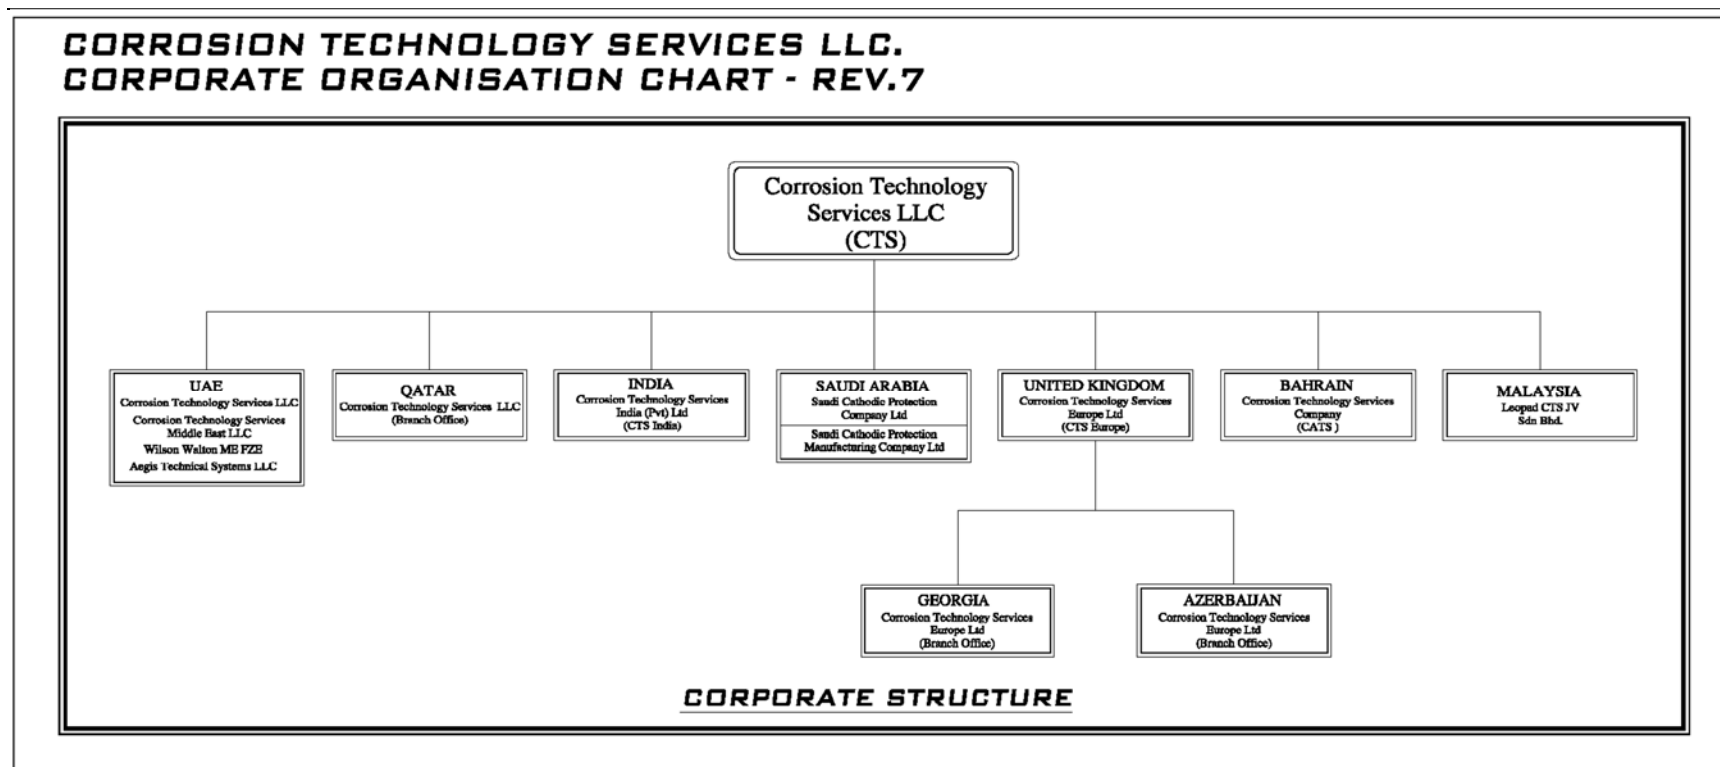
CORROSION TECHNOLOGY SERVICES LLC.
CORPORATE ORGANISATION CHART - REV.7

Corrosion Technology Services LLC (CTS)

UAE
Corrosion Technology Services LLC
Corrosion Technology Services Middle East LLC
Wilson Walton ME FZE
Aegis Technical Systems LLC

QATAR
Corrosion Technology Services LLC
(Branch Office)

INDIA
Corrosion Technology Services India (Pvt) Ltd
(CTS India)

SAUDI ARABIA
Saudi Cathodic Protection Company Ltd
Saudi Cathodic Protection Manufacturing Company Ltd

UNITED KINGDOM
Corrosion Technology Services Europe Ltd
(CTS Europe)

BAHRAIN
Corrosion Technology Services Company
(CATS)

MALAYSIA
Leopad CTS JV
Sdn Bhd.

GEORGIA
Corrosion Technology Services Europe Ltd
(Branch Office)

AZERBAIJAN
Corrosion Technology Services Europe Ltd
(Branch Office)

CORPORATE STRUCTURE